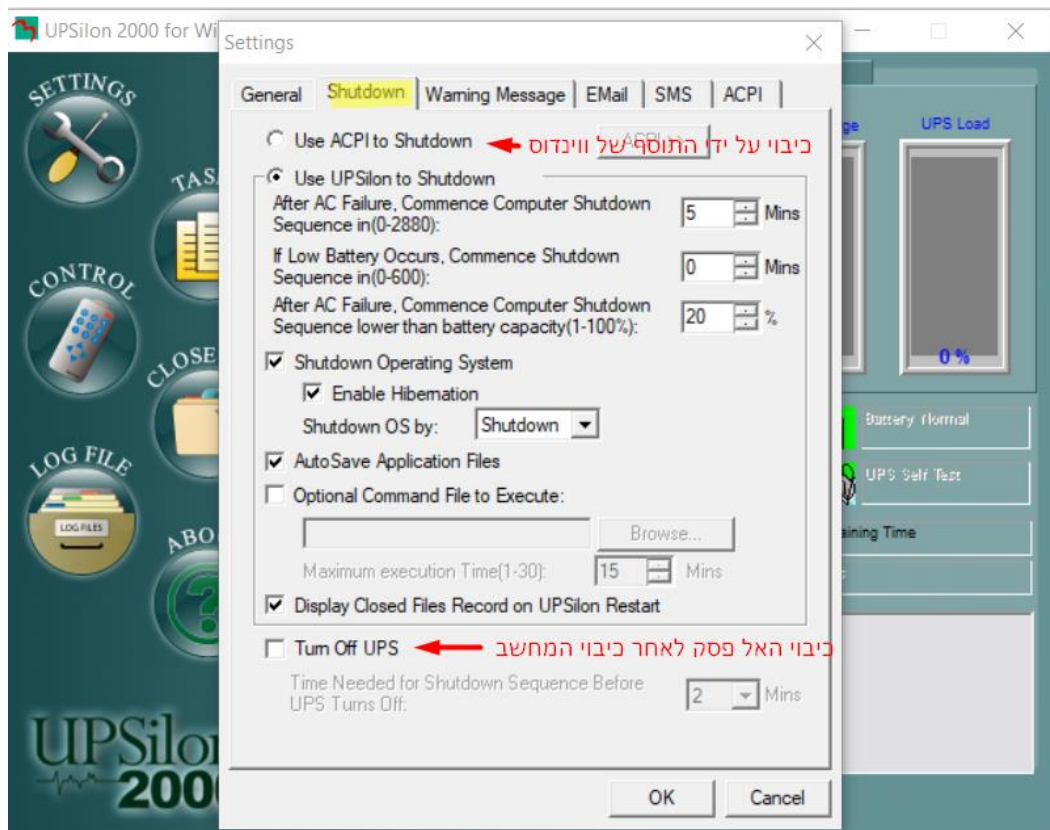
UPSilon 2000 for Wi

Settings

SETTINGS

TASK

CONTROL

CLOSE

LOG FILE

LOG FILES

ABOUT

UPSilon 2000

General | Shutdown | Warning Message | EMail | SMS | ACPI

Use ACPI to Shutdown
ACPI
כיבוי על ידי התוסף של ווינדוס

Use UPSilon to Shutdown
After AC Failure, Commence Computer Shutdown Sequence in(0-2880): 5 Mins
If Low Battery Occurs, Commence Shutdown Sequence in(0-600): 0 Mins
After AC Failure, Commence Computer Shutdown Sequence lower than battery capacity(1-100%): 20 %

Shutdown Operating System
Enable Hibernation
Shutdown OS by: Shutdown

AutoSave Application Files
Optional Command File to Execute:
Browse...
Maximum execution Time(1-30): 15 Mins

Display Closed Files Record on UPSilon Restart

Turn Off UPS
כיבוי האל פסק לאחר כיבוי המחשב
Time Needed for Shutdown Sequence Before UPS Turns Off: 2 Mins

OK Cancel

ge

UPS Load

0 %

Battery Normal

UPS Self Test

aining Time